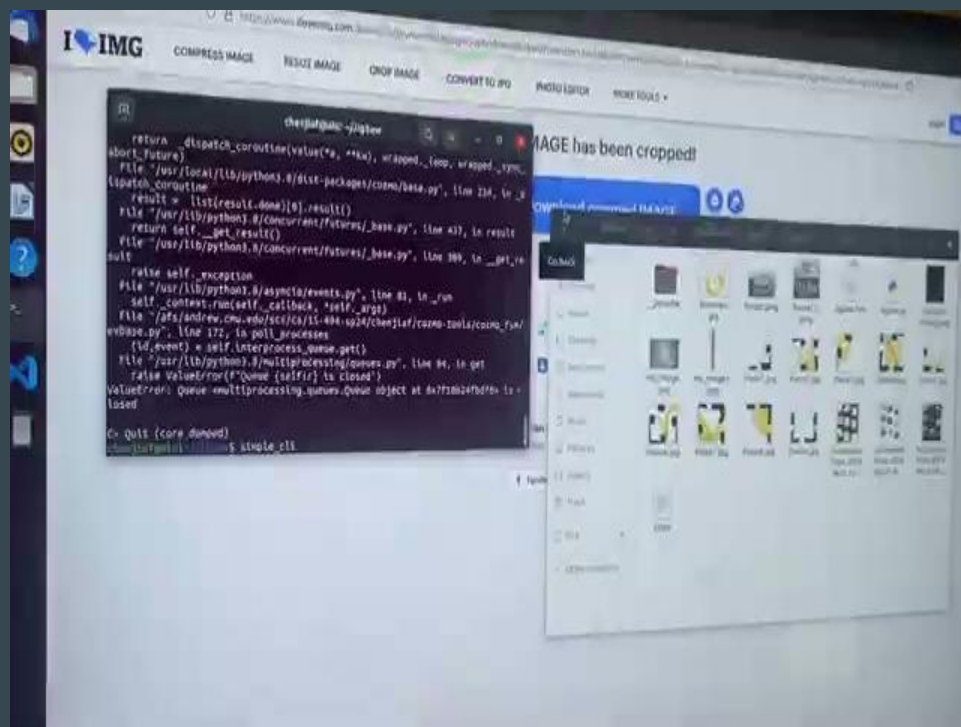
I ♥ IMG COMPRESS IMAGE RESIZE IMAGE CROP IMAGE CONVERT TO JPG PHOTO EDITOR MORE TOOLS ▾

IMAGE has been cropped!

Download cropped IMAGE

chenjiaf@ubu: ~/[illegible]

return _dispatch_coroutine(value(*a, **kw), wrapped._loop, wrapped._sync_abort_future)
File "/usr/local/lib/python3.8/dist-packages/cozmo/base.py", line 224, in _dispatch_coroutine
result = list(result.done)[0].result()
File "/usr/lib/python3.8/concurrent/futures/_base.py", line 437, in result
return self.__get_result()
File "/usr/lib/python3.8/concurrent/futures/_base.py", line 389, in __get_result
raise self._exception
File "/usr/lib/python3.8/asyncio/events.py", line 81, in _run
self._context.run(self._callback, *self._args)
File "/afs/andrew.cmu.edu/usr/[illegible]/11-694-sp24/chenjiaf/cozmo-tools/cozmo_fsm/evbase.py", line 172, in poll_processes
(id,event) = self.interprocess_queue.get()
File "/usr/lib/python3.8/multiprocessing/queues.py", line 94, in get
raise ValueError(f"Queue {self!r} is closed")
ValueError: Queue <multiprocessing.queues.Queue object at 0x7f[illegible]> is closed

C> quit (core dumped)
chenjiaf@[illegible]:~/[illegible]$ simple_cli

Go back
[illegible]